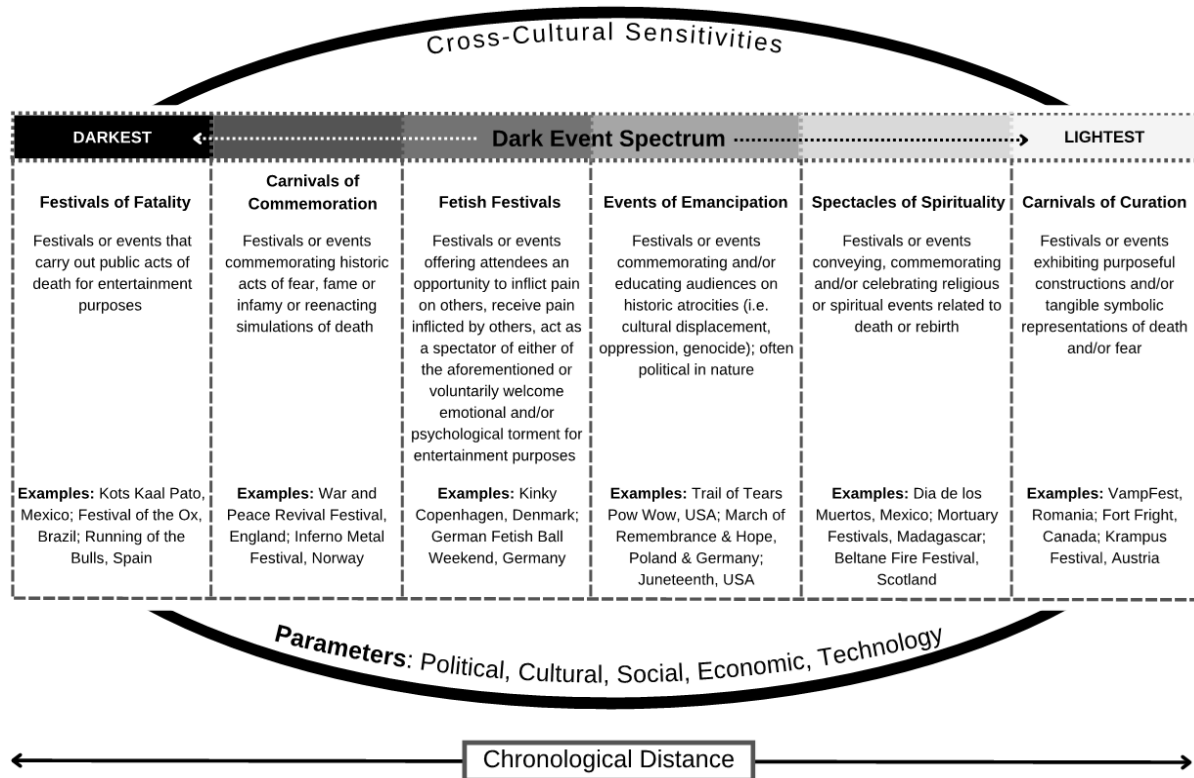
Cross-Cultural Sensitivities

DARKEST

Dark Event Spectrum

LIGHTEST

Festivals of Fatality

Festivals or events that carry out public acts of death for entertainment purposes

Examples: Kots Kaal Pato, Mexico; Festival of the Ox, Brazil; Running of the Bulls, Spain

Carnivals of Commemoration

Festivals or events commemorating historic acts of fear, fame or infamy or reenacting simulations of death

Examples: War and Peace Revival Festival, England; Inferno Metal Festival, Norway

Fetish Festivals

Festivals or events offering attendees an opportunity to inflict pain on others, receive pain inflicted by others, act as a spectator of either of the aforementioned or voluntarily welcome emotional and/or psychological torment for entertainment purposes

Examples: Kinky Copenhagen, Denmark; German Fetish Ball Weekend, Germany

Events of Emancipation

Festivals or events commemorating and/or educating audiences on historic atrocities (i.e. cultural displacement, oppression, genocide); often political in nature

Examples: Trail of Tears Pow Wow, USA; March of Remembrance & Hope, Poland & Germany; Juneteenth, USA

Spectacles of Spirituality

Festivals or events conveying, commemorating and/or celebrating religious or spiritual events related to death or rebirth

Examples: Dia de los Muertos, Mexico; Mortuary Festivals, Madagascar; Beltane Fire Festival, Scotland

Carnivals of Curation

Festivals or events exhibiting purposeful constructions and/or tangible symbolic representations of death and/or fear

Examples: VampFest, Romania; Fort Fright, Canada; Krampus Festival, Austria

Parameters: Political, Cultural, Social, Economic, Technology

Chronological Distance